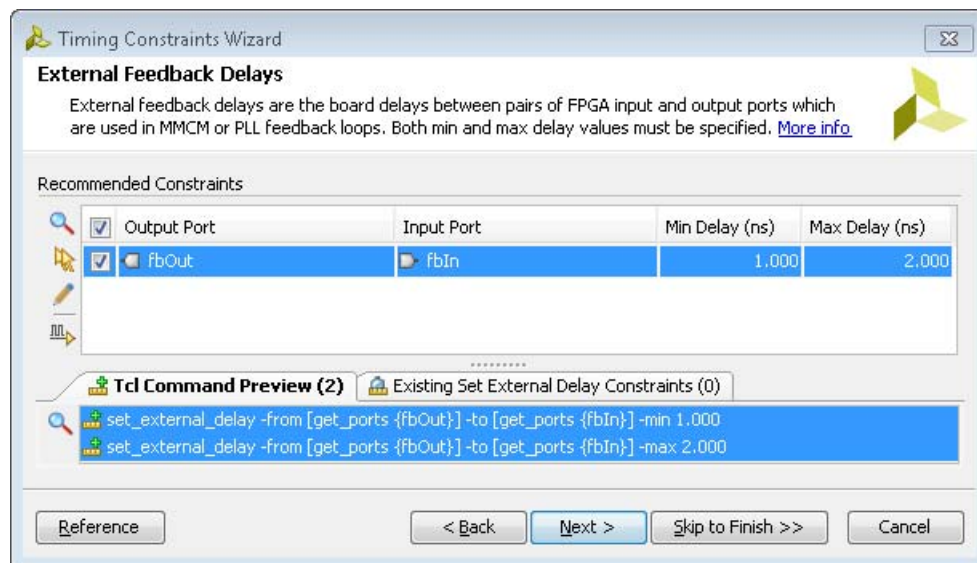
Timing Constraints Wizard

External Feedback Delays

External feedback delays are the board delays between pairs of FPGA input and output ports which are used in MMCM or PLL feedback loops. Both min and max delay values must be specified. More info

Recommended Constraints

| | Output Port | Input Port | Min Delay (ns) | Max Delay (ns) |
|---|---|---|---|---|
| ☑ | fbOut | fbIn | 1.000 | 2.000 |

Tcl Command Preview (2)

Existing Set External Delay Constraints (0)

set_external_delay -from [get_ports {fbOut}] -to [get_ports {fbIn}] -min 1.000
set_external_delay -from [get_ports {fbOut}] -to [get_ports {fbIn}] -max 2.000

Reference

< Back

Next >

Skip to Finish >>

Cancel